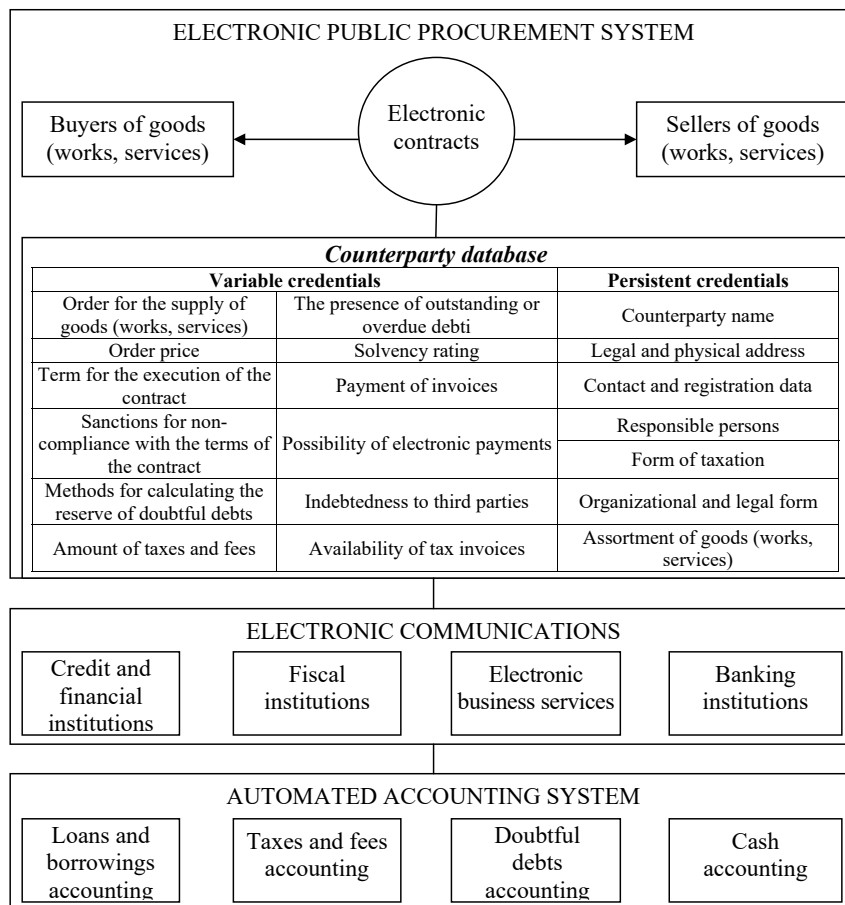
ELECTRONIC PUBLIC PROCUREMENT SYSTEM

Buyers of goods (works, services)

Electronic contracts

Sellers of goods (works, services)

***Counterparty database***

| **Variable credentials** | | **Persistent credentials** |
|---|---|---|
| Order for the supply of goods (works, services) | The presence of outstanding or overdue debti | Counterparty name |
| Order price | Solvency rating | Legal and physical address |
| Term for the execution of the contract | Payment of invoices | Contact and registration data |
| Sanctions for non-compliance with the terms of the contract | Possibility of electronic payments | Responsible persons |
| | | Form of taxation |
| Methods for calculating the reserve of doubtful debts | Indebtedness to third parties | Organizational and legal form |
| Amount of taxes and fees | Availability of tax invoices | Assortment of goods (works, services) |

ELECTRONIC COMMUNICATIONS

Credit and financial institutions

Fiscal institutions

Electronic business services

Banking institutions

AUTOMATED ACCOUNTING SYSTEM

Loans and borrowings accounting

Taxes and fees accounting

Doubtful debts accounting

Cash accounting